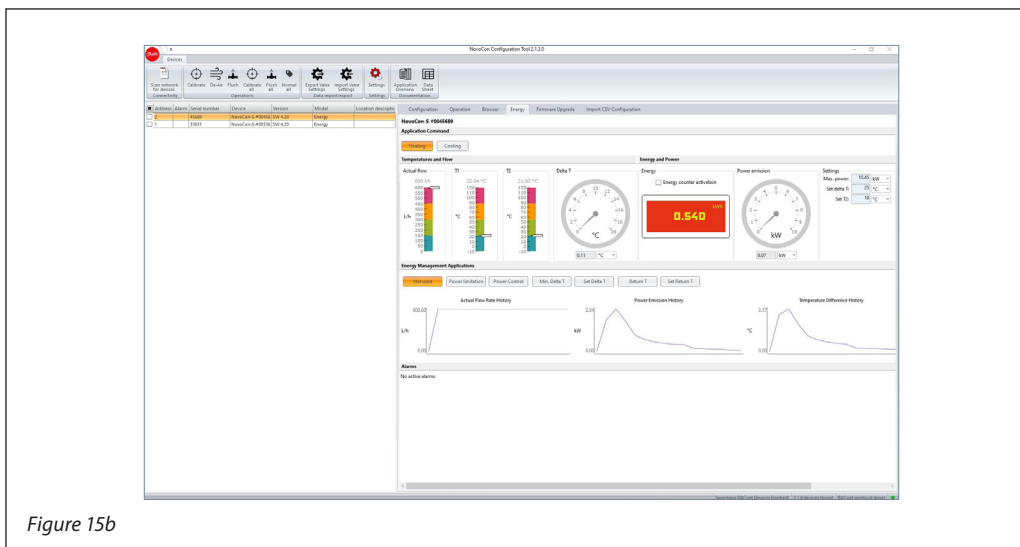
NovoCon Configuration Tool 2.1.3.0

Devices

Scan network for devices
Connectivity

Calibrate De-Air Flush Calibrate all Flush all Normal all
Operations

Export Valve Settings Import Valve Settings
Data import/export

Settings
Settings

Application Overview Data Sheet
Documentation

| Address | Alarm | Serial number | Device | Version | Model | Location description |
|---|---|---|---|---|---|---|
| 2 | | 45689 | NovoCon S #0045689 | SW 4.20 | Energy | |
| 1 | | 33631 | NovoCon S #0033631 | SW 4.20 | Energy | |

Configuration Operation Browser Energy Firmware Upgrade Import CSV Configuration

NovoCon S #0045689

Application Command

Heating Cooling

Temperatures and Flow

Actual flow
600 l/h
600 550 500 450 400 350 300 250 200 150 100 50 0
L/h

T1
22.04 °C
120 110 100 90 80 70 60 50 40 30 20 10 0 -10
°C

T2
21.93 °C
120 110 100 90 80 70 60 50 40 30 20 10 0 -10
°C

Delta T
°C
0.11 °C

Energy and Power

Energy
Energy counter activation
kWh
0.540

Power emission
kW
0.07 kW

Settings
Max. power: 10.45 kW
Set delta T: 25 °C
Set T2: 10 °C

Energy Management Applications

Not used Power limitation Power Control Min. Delta T Set Delta T Return T Set Return T

Actual Flow Rate History
600.00
L/h
0.00

Power Emission History
2.58
kW
0.00

Temperature Difference History
3.57
°C
0.00

Alarms

No active alarms

Figure 15b